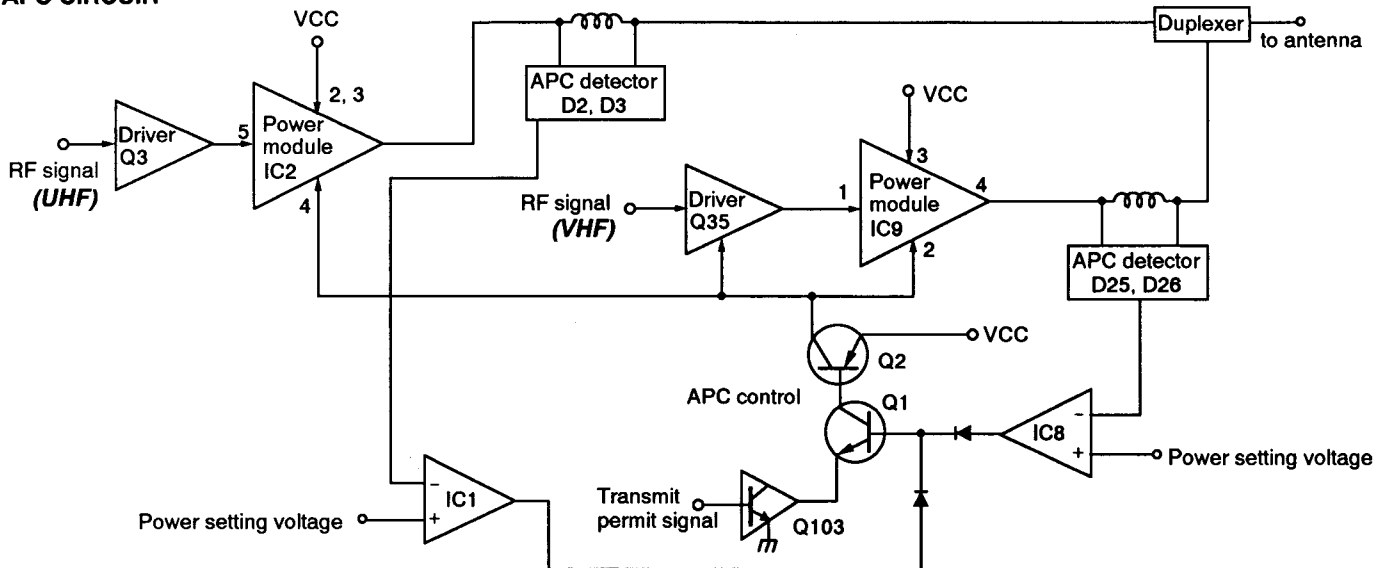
APC CIRCUIT

VCC

Duplexer

to antenna

APC detector D2, D3

VCC

Driver Q3

5

Power module IC2

2, 3

4

RF signal (UHF)

RF signal (VHF)

Driver Q35

1

Power module IC9

3

4

2

APC detector D25, D26

VCC

Q2

APC control

Q1

IC8

-

+

Power setting voltage

Transmit permit signal

Q103

-

IC1

+

Power setting voltage